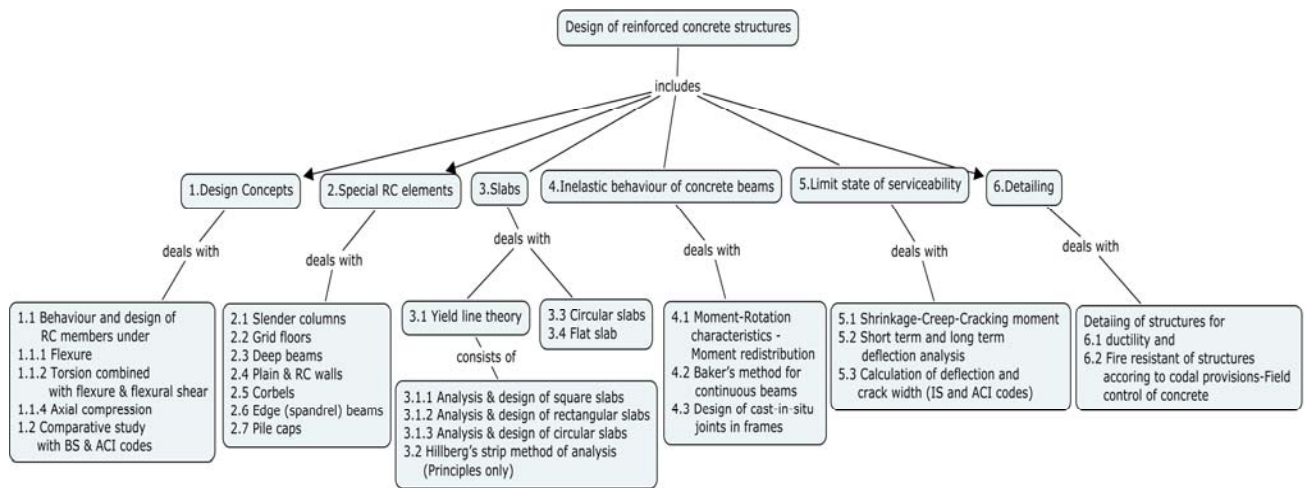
Design of reinforced concrete structures

includes

1.Design Concepts

deals with

1.1 Behaviour and design of RC members under
1.1.1 Flexure
1.1.2 Torsion combined with flexure & flexural shear
1.1.4 Axial compression
1.2 Comparative study with BS & ACI codes

2.Special RC elements

deals with

2.1 Slender columns
2.2 Grid floors
2.3 Deep beams
2.4 Plain & RC walls
2.5 Corbels
2.6 Edge (spandrel) beams
2.7 Pile caps

3.Slabs

deals with

3.1 Yield line theory

consists of

3.1.1 Analysis & design of square slabs
3.1.2 Analysis & design of rectangular slabs
3.1.3 Analysis & design of circular slabs
3.2 Hillberg's strip method of analysis (Principles only)

3.3 Circular slabs
3.4 Flat slab

4.Inelastic behaviour of concrete beams

deals with

4.1 Moment-Rotation characteristics - Moment redistribution
4.2 Baker's method for continuous beams
4.3 Design of cast-in-situ joints in frames

5.Limit state of serviceability

deals with

5.1 Shrinkage-Creep-Cracking moment
5.2 Short term and long term deflection analysis
5.3 Calculation of deflection and crack width (IS and ACI codes)

6.Detailing

deals with

Detaiing of structures for
6.1 ductility and
6.2 Fire resistant of structures accoring to codal provisions-Field control of concrete